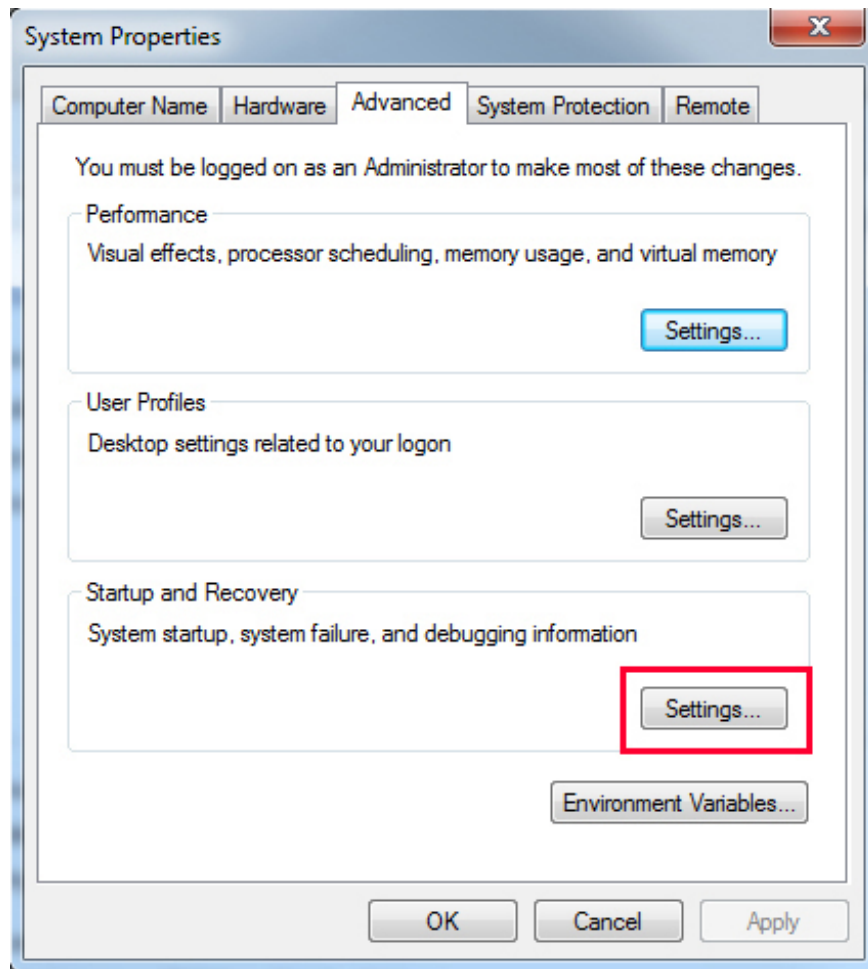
System Properties

X

Computer Name | Hardware | Advanced | System Protection | Remote

You must be logged on as an Administrator to make most of these changes.

Performance

Visual effects, processor scheduling, memory usage, and virtual memory

Settings...

User Profiles

Desktop settings related to your logon

Settings...

Startup and Recovery

System startup, system failure, and debugging information

Settings...

Environment Variables...

OK

Cancel

Apply